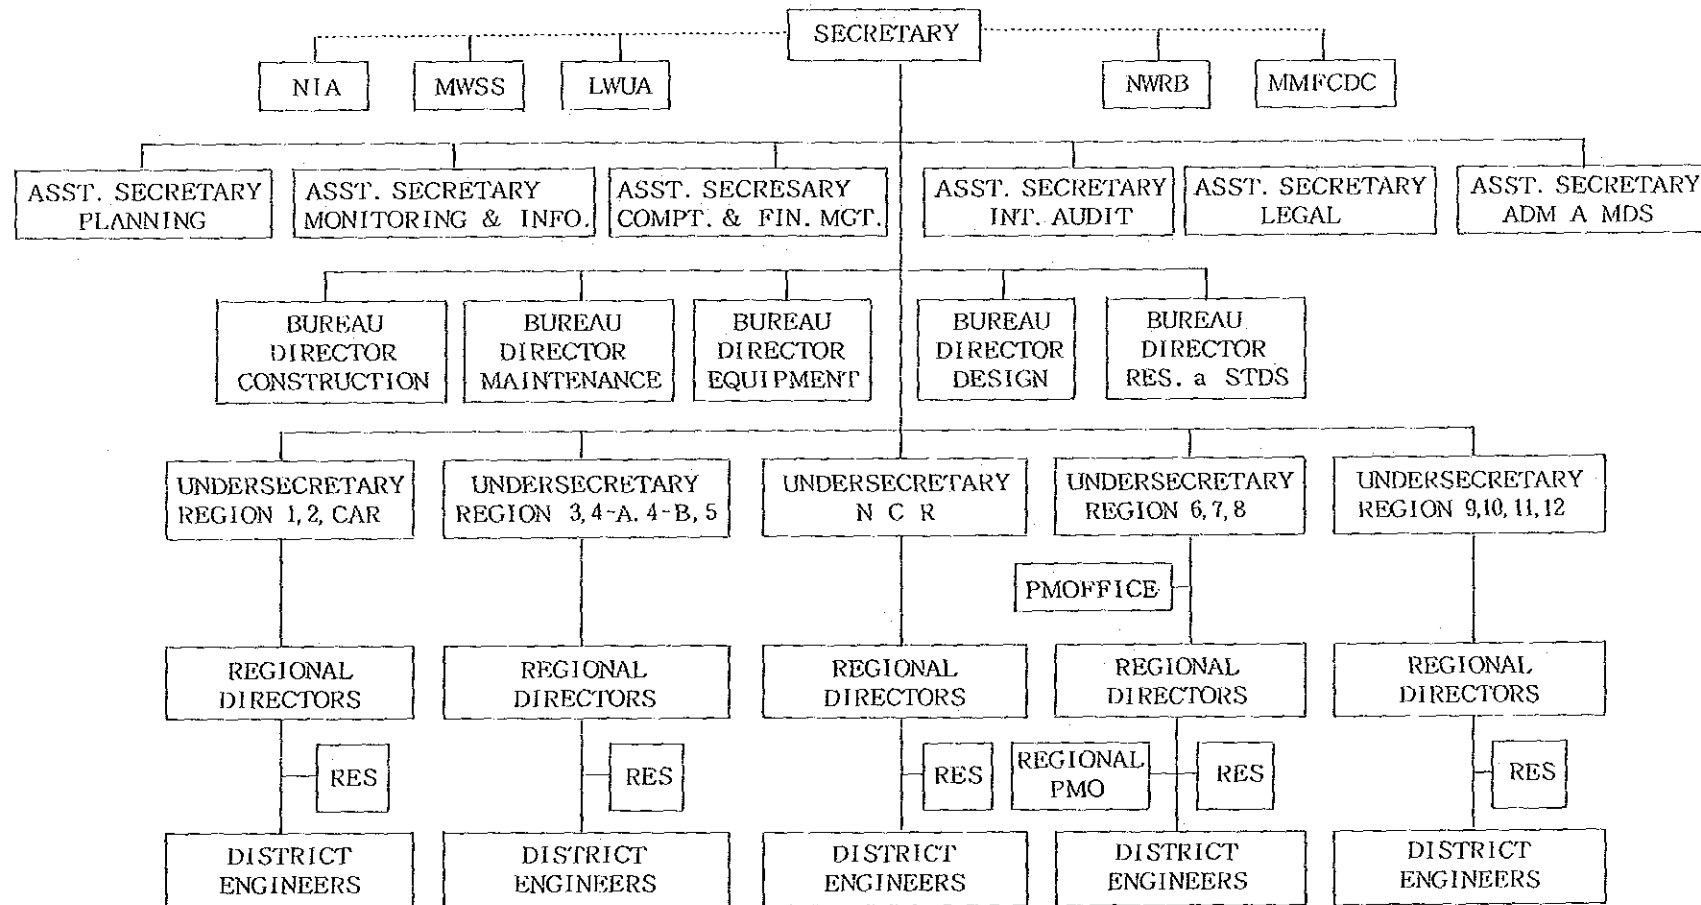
SECRETARY

NIA

MWSS

LWUA

NWRB

MMFCDC

ASST. SECRETARY PLANNING

ASST. SECRETARY MONITORING & INFO.

ASST. SECRESARY COMPT. & FIN. MGT.

ASST. SECRETARY INT. AUDIT

ASST. SECRETARY LEGAL

ASST. SECRETARY ADM A MDS

BUREAU DIRECTOR CONSTRUCTION

BUREAU DIRECTOR MAINTENANCE

BUREAU DIRECTOR EQUIPMENT

BUREAU DIRECTOR DESIGN

BUREAU DIRECTOR RES. a STDS

UNDERSECRETARY REGION 1, 2, CAR

UNDERSECRETARY REGION 3, 4-A. 4-B, 5

UNDERSECRETARY N C R

UNDERSECRETARY REGION 6, 7, 8

UNDERSECRETARY REGION 9, 10, 11, 12

PMOFFICE

REGIONAL DIRECTORS

REGIONAL DIRECTORS

REGIONAL DIRECTORS

REGIONAL DIRECTORS

REGIONAL DIRECTORS

RES

RES

RES

REGIONAL PMO

RES

RES

DISTRICT ENGINEERS

DISTRICT ENGINEERS

DISTRICT ENGINEERS

DISTRICT ENGINEERS

DISTRICT ENGINEERS